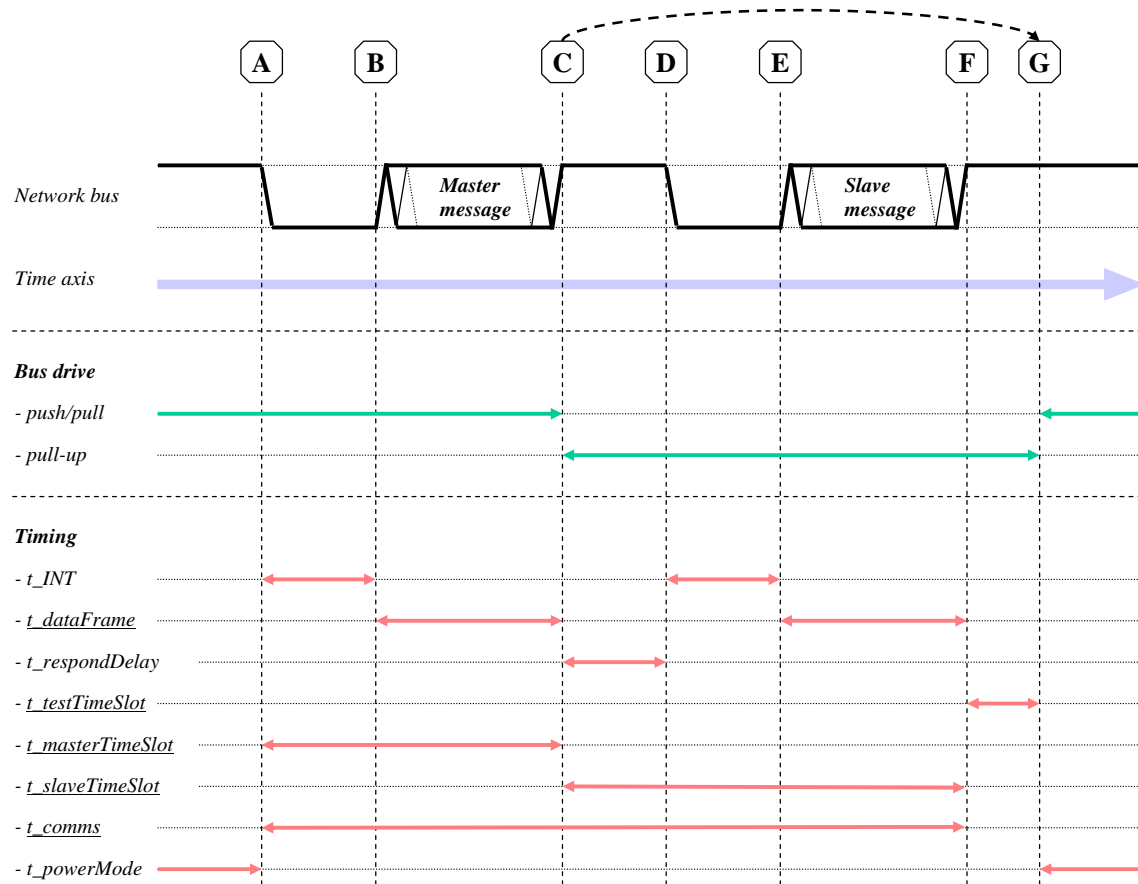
A B C D E F G

Network bus

Master message

Slave message

Time axis

Bus drive

- push/pull

- pull-up

Timing

- t_INT

- t_dataFrame

- t_respondDelay

- t_testTimeSlot

- t_masterTimeSlot

- t_slaveTimeSlot

- t_comms

- t_powerMode